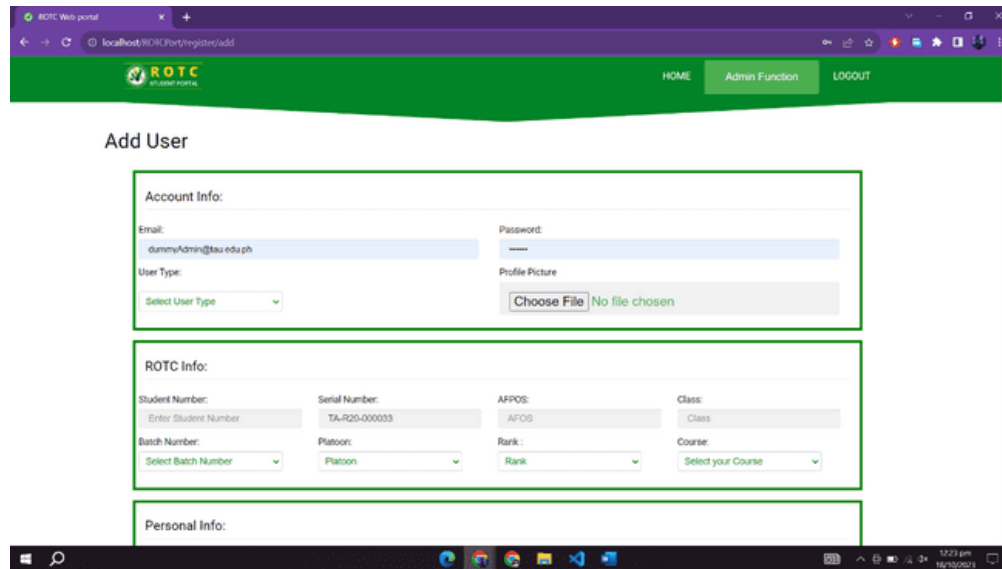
ROTC Web portal

localhost/ROTCPort/register/add

ROTC
STUDENT PORTAL

HOME
Admin Function
LOGOUT

Add User

Account Info:

Email:
dummyAdmin@tau.edu.ph

Password:
••••••

User Type:
Select User Type

Profile Picture
Choose File No file chosen

ROTC Info:

Student Number:
Enter Student Number

Serial Number:
TA-R20-000033

AFPOS:
AFOS

Class:
Class

Batch Number:
Select Batch Number

Platoon:
Platoon

Rank :
Rank

Course:
Select your Course

Personal Info:

12:23 pm
18/10/2021